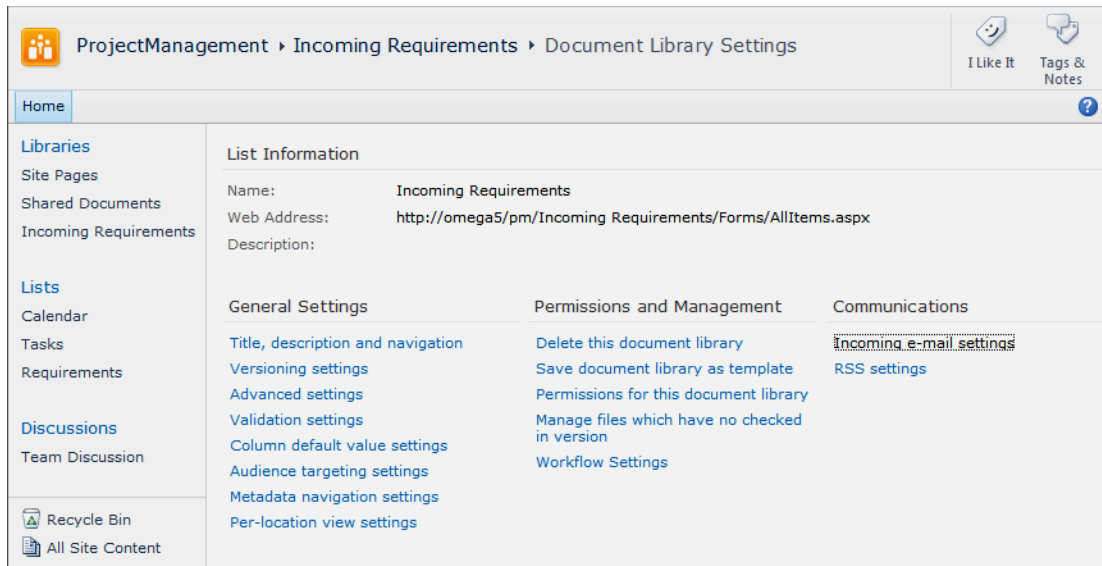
ProjectManagement ▸ Incoming Requirements ▸ Document Library Settings

I Like It

Tags & Notes

Home

Libraries
Site Pages
Shared Documents
Incoming Requirements

Lists
Calendar
Tasks
Requirements

Discussions
Team Discussion

Recycle Bin
All Site Content

List Information

| | |
|---|---|
| Name: | Incoming Requirements |
| Web Address: | http://omega5/pm/Incoming Requirements/Forms/AllItems.aspx |
| Description: | |

General Settings
Title, description and navigation
Versioning settings
Advanced settings
Validation settings
Column default value settings
Audience targeting settings
Metadata navigation settings
Per-location view settings

Permissions and Management
Delete this document library
Save document library as template
Permissions for this document library
Manage files which have no checked in version
Workflow Settings

Communications
Incoming e-mail settings
RSS settings